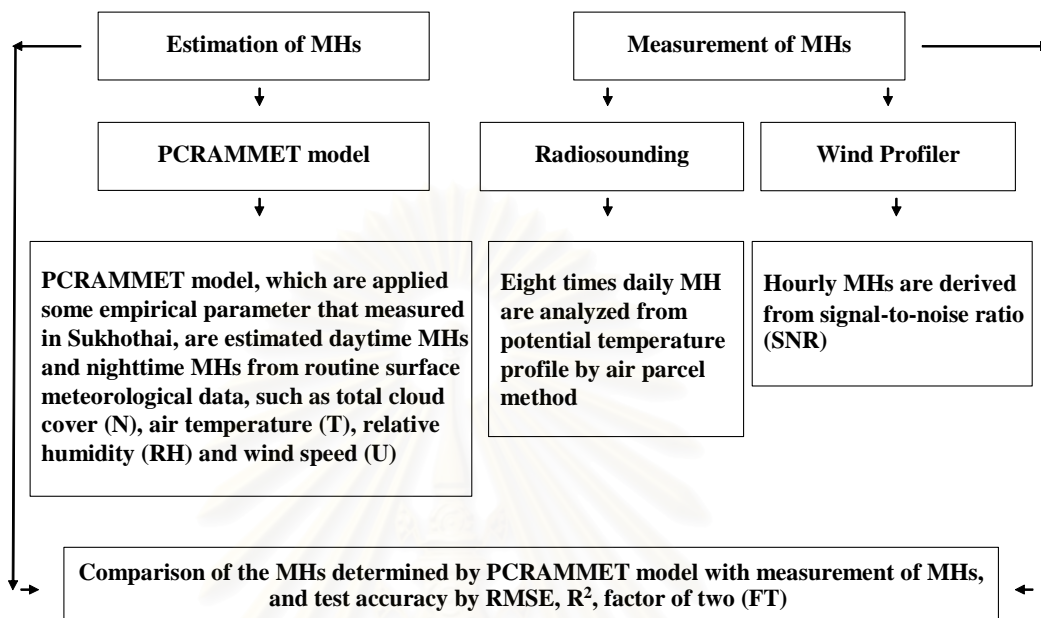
Estimation of MHs

Measurement of MHs

PCRAMMET model

Radiosounding

Wind Profiler

PCRAMMET model, which are applied some empirical parameter that measured in Sukhothai, are estimated daytime MHs and nighttime MHs from routine surface meteorological data, such as total cloud cover (N), air temperature (T), relative humidity (RH) and wind speed (U)

Eight times daily MH are analyzed from potential temperature profile by air parcel method

Hourly MHs are derived from signal-to-noise ratio (SNR)

Comparison of the MHs determined by PCRAMMET model with measurement of MHs, and test accuracy by RMSE, $R^2$, factor of two (FT)